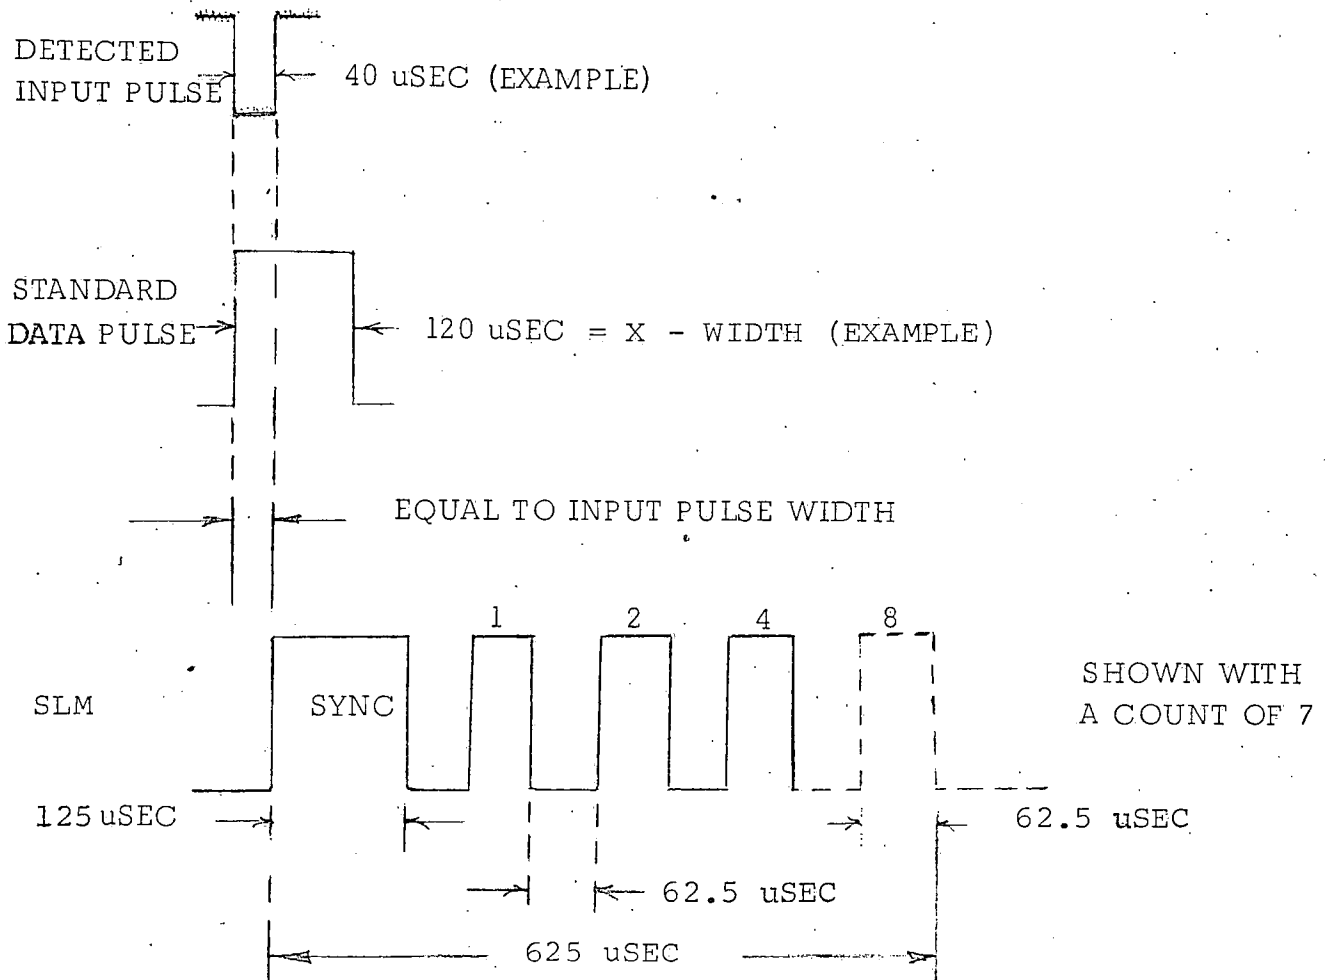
DETECTED INPUT PULSE

40 uSEC (EXAMPLE)

STANDARD DATA PULSE

120 uSEC = X - WIDTH (EXAMPLE)

EQUAL TO INPUT PULSE WIDTH

1

2

4

8

SLM

SYNC

SHOWN WITH A COUNT OF 7

125 uSEC

62.5 uSEC

62.5 uSEC

625 uSEC